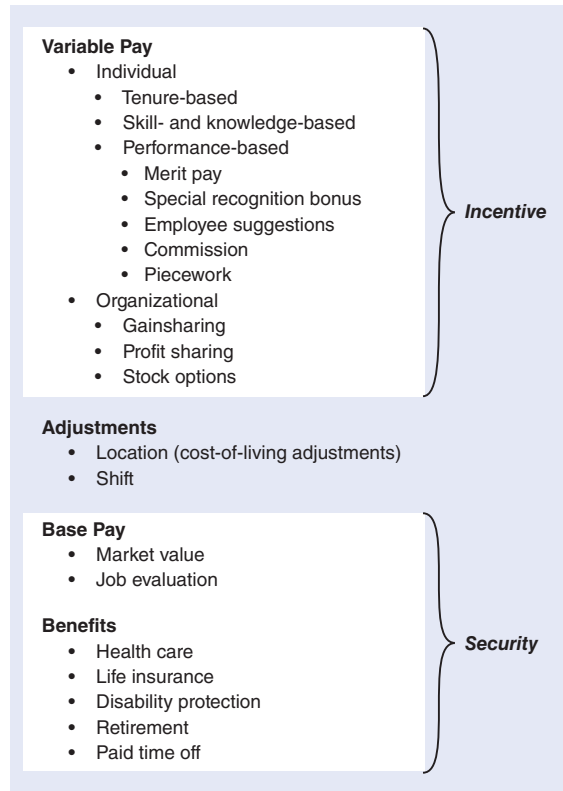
**Variable Pay**
- Individual
  - Tenure-based
  - Skill- and knowledge-based
  - Performance-based
    - Merit pay
    - Special recognition bonus
    - Employee suggestions
    - Commission
    - Piecework
- Organizational
  - Gainsharing
  - Profit sharing
  - Stock options

*Incentive*

**Adjustments**
- Location (cost-of-living adjustments)
- Shift

**Base Pay**
- Market value
- Job evaluation

**Benefits**
- Health care
- Life insurance
- Disability protection
- Retirement
- Paid time off

*Security*